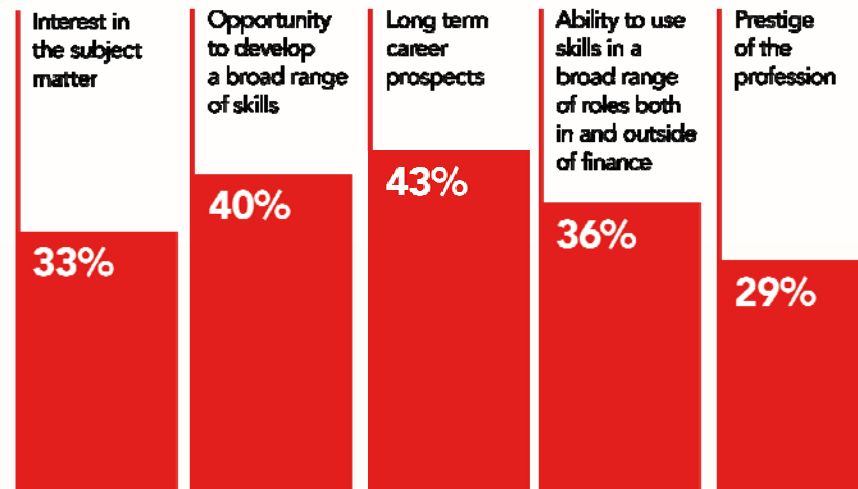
Interest in the subject matter

33%

Opportunity to develop a broad range of skills

40%

Long term career prospects

43%

Ability to use skills in a broad range of roles both in and outside of finance

36%

Prestige of the profession

29%